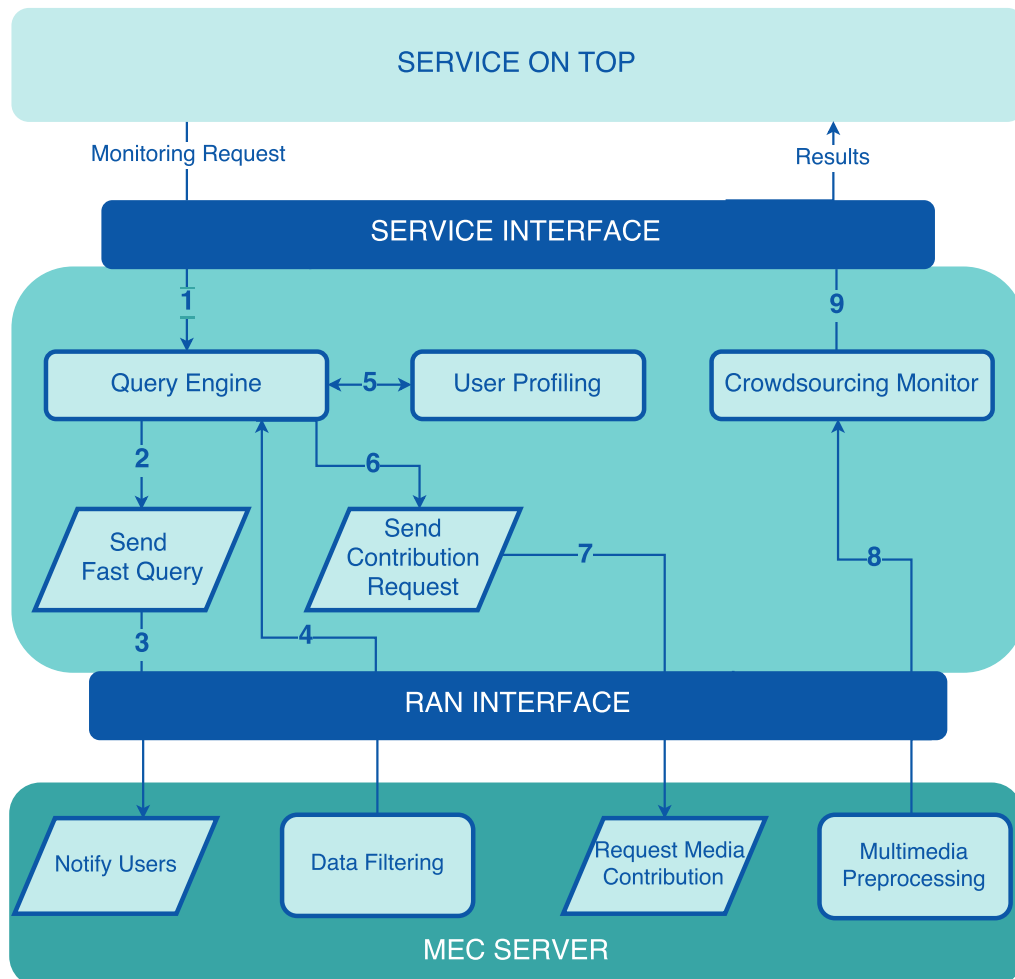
SERVICE ON TOP

Monitoring Request

Results

SERVICE INTERFACE

1

9

Query Engine

5

User Profiling

Crowdsourcing Monitor

2

6

Send Fast Query

Send Contribution Request

7

8

3

4

RAN INTERFACE

Notify Users

Data Filtering

Request Media Contribution

Multimedia Preprocessing

MEC SERVER